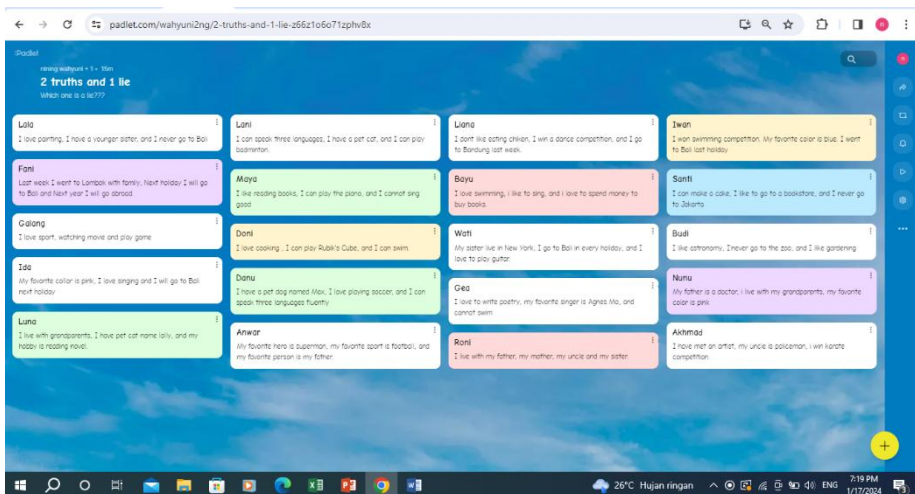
padlet.com/wahyuni2ng/2-truths-and-1-lie-z66z1o6o71zphv8x

Padlet
nining wahyuni + 1 • 15m
2 truths and 1 lie
Which one is a lie???

Lala
I love painting, I have a younger sister, and I never go to Bali

Fani
Last week I went to Lombok with family, Next holiday I will go to Bali and Next year I will go abroad

Galang
I love sport, watching movie and play game

Ida
My favorite collor is pink, I love singing and I will go to Bali next holiday

Luna
I live with grandparents, I have pet cat name lolly, and my hobby is reading novel.

Lani
I can speak three languages, I have a pet cat, and I can play badminton.

Maya
I like reading books, I can play the piano, and I cannot sing good

Doni
I love cooking , I can play Rubik's Cube, and I can swim.

Danu
I have a pet dog named Max, I love playing soccer, and I can speak three languages fluently

Anwar
My favorite hero is superman, my favorite sport is football, and my favorite person is my father.

Liana
I dont like eating chiken, I win a dance competition, and I go to Bandung last week.

Bayu
I like swimming, i like to sing, and i love to spend money to buy books.

Wati
My sister live in New York, I go to Bali in every holiday, and I love to play guitar.

Gea
I love to write poetry, my favorite singer is Agnes Mo, and cannot swim

Roni
I live with my father, my mother, my uncle and my sister.

Iwan
I won swimming competition. My favorite color is blue, I went to Bali last holiday

Santi
I can make a cake, I like to go to a bookstore, and I never go to Jakarta

Budi
I like astronomy, I never go to the zoo, and I like gardening.

Nunu
My father is a doctor, i live with my grandparents, my favorite color is pink

Akhmad
I have met an artist, my uncle is policeman, i win karate competition.

26°C Hujan ringan ENG 7:19 PM 1/17/2024